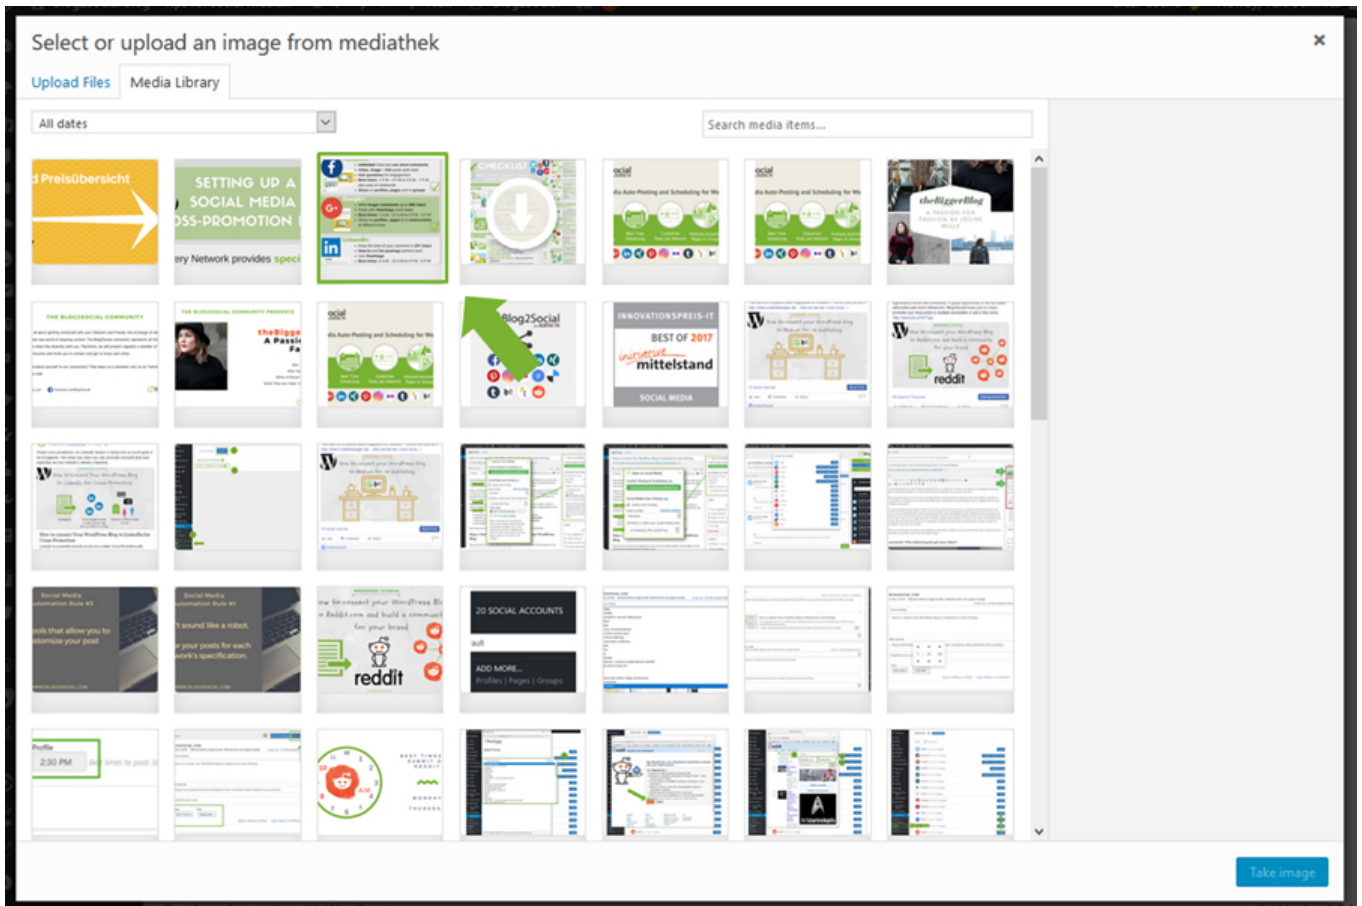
Select or upload an image from mediathek

×

Upload Files

Media Library

All dates

Search media items...

Preisübersicht

SETTING UP A SOCIAL MEDIA CROSS-PROMOTION

ery Network provides speci

CHECKLIST

theBiggerBlog

Blog2Social

INNOVATIONSPREIS-IT

BEST OF 2017

mittelstand

SOCIAL MEDIA

theBigge A Passi

reddit

20 SOCIAL ACCOUNTS

ADD MORE...

Profiles | Pages | Groups

Social Media Automation Rule #3

ools that allow you to stomize your post

Social Media Automation Rule #1

't sound like a robot.

r your posts for each work's specification.

How to connect your WordPress Blog to Reddit.com and build a community for your brand

reddit

Profile

2:30 PM

Take image